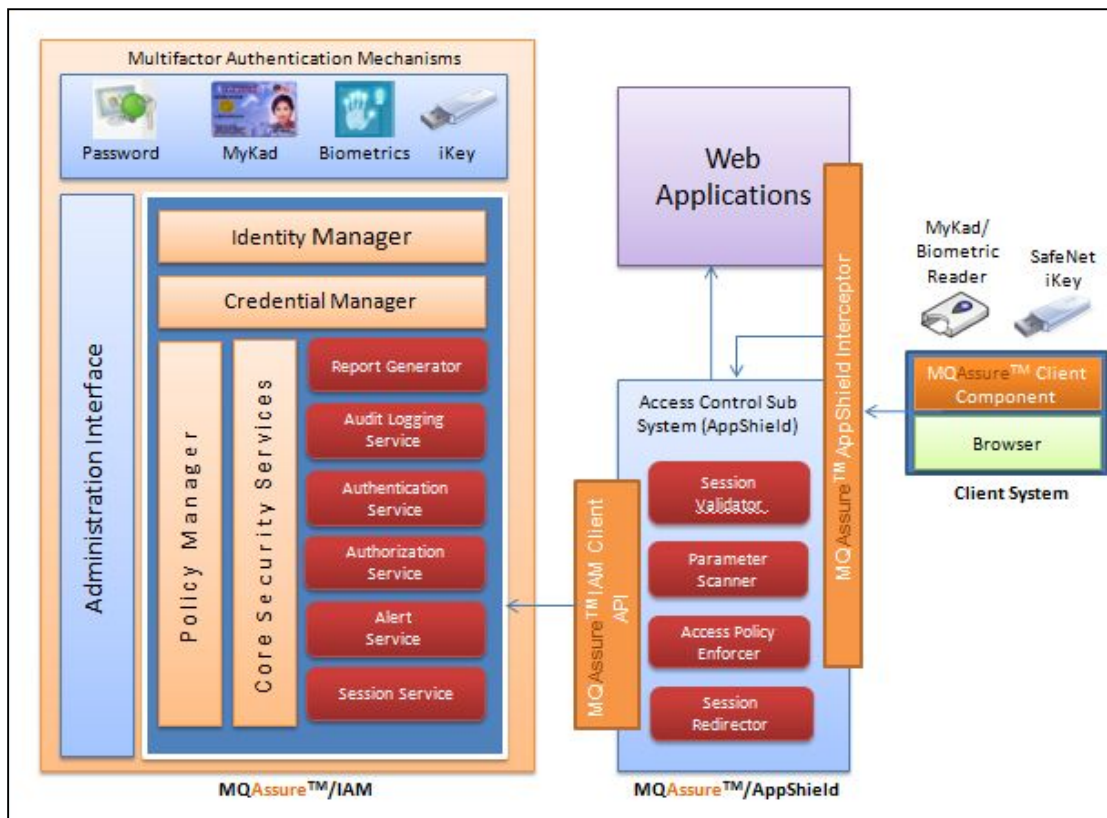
Multifactor Authentication Mechanisms

Password

MyKad

Biometrics

iKey

Administration Interface

Identity Manager

Credential Manager

Policy Manager

Core Security Services

Report Generator

Audit Logging Service

Authentication Service

Authorization Service

Alert Service

Session Service

MQAssure$^{TM}$/IAM

Web Applications

Access Control Sub System (AppShield)

MQAssure$^{TM}$ IAM Client API

Session Validator

Parameter Scanner

Access Policy Enforcer

Session Redirector

MQAssure$^{TM}$ AppShield Interceptor

MQAssure$^{TM}$/AppShield

MyKad/ Biometric Reader

SafeNet iKey

MQAssure$^{TM}$ Client Component

Browser

Client System